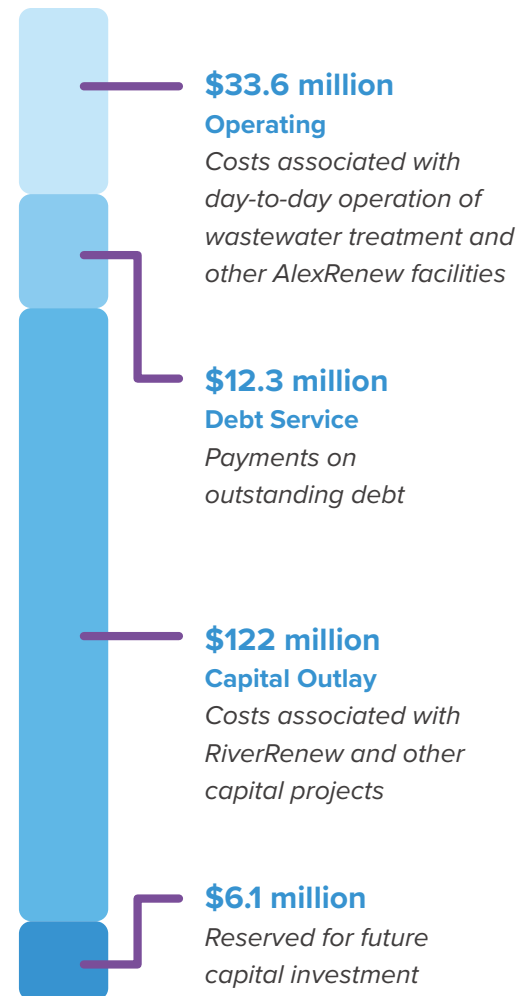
$33.6 million
Operating
Costs associated with day-to-day operation of wastewater treatment and other AlexRenew facilities

$12.3 million
Debt Service
Payments on outstanding debt

$122 million
Capital Outlay
Costs associated with RiverRenew and other capital projects

$6.1 million
Reserved for future capital investment